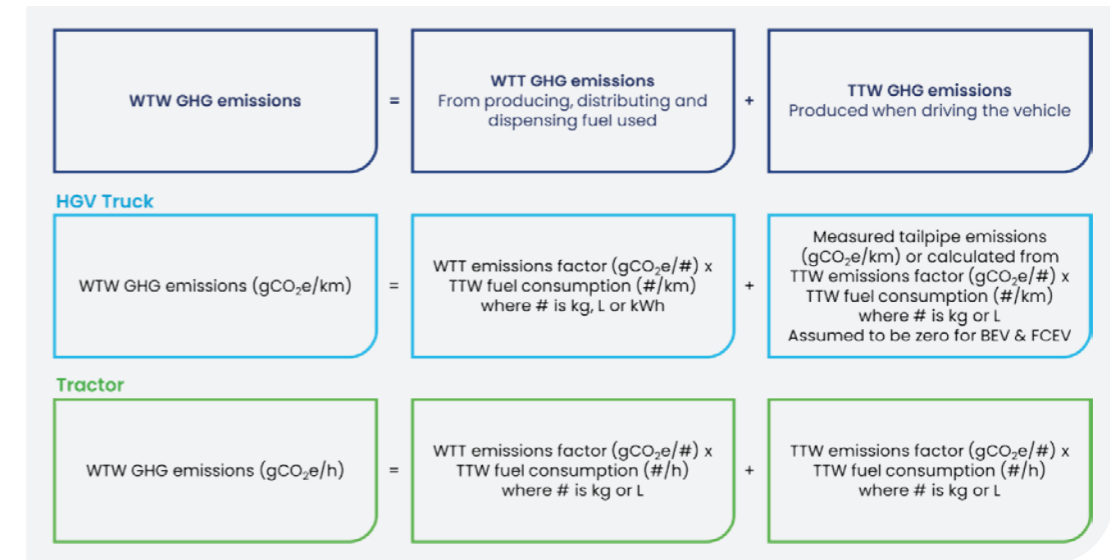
WTW GHG emissions

=

WTT GHG emissions
From producing, distributing and dispensing fuel used

+

TTW GHG emissions
Produced when driving the vehicle

HGV Truck

WTW GHG emissions ($gCO_2e/km$)

=

WTT emissions factor ($gCO_2e/\#$) x
TTW fuel consumption ($\#/km$)
where # is kg, L or kWh

+

Measured tailpipe emissions ($gCO_2e/km$) or calculated from
TTW emissions factor ($gCO_2e/\#$) x
TTW fuel consumption ($\#/km$)
where # is kg or L
Assumed to be zero for BEV & FCEV

Tractor

WTW GHG emissions ($gCO_2e/h$)

=

WTT emissions factor ($gCO_2e/\#$) x
TTW fuel consumption ($\#/h$)
where # is kg or L

+

TTW emissions factor ($gCO_2e/\#$) x
TTW fuel consumption ($\#/h$)
where # is kg or L